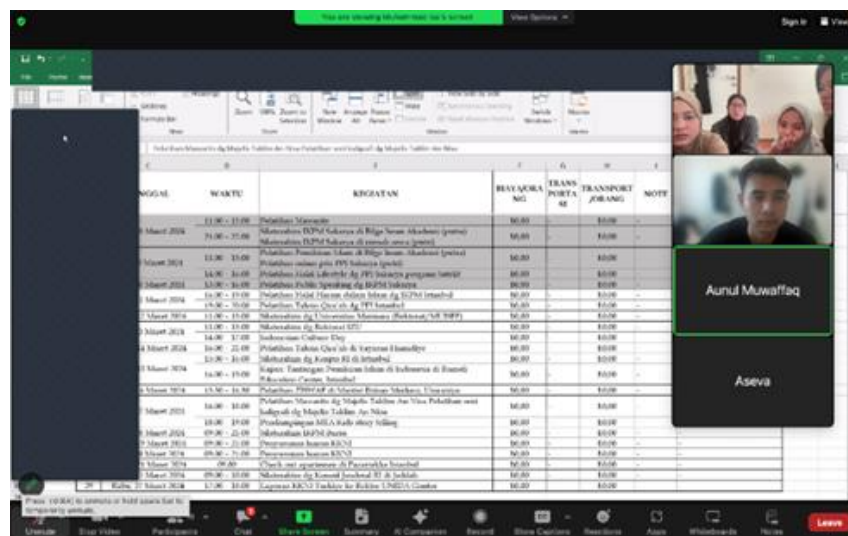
You are viewing Muhammad's screen
View Options

Sign in
View

NGGAL | WAKTU | KEGIATAN | BIAYA/ORANG | TRANSPORTASI | TRANSPORT /ORANG | NOTE

Aunul Muwaffaq

Aseva

Press Alt+A to unmute or hold space bar to temporarily unmute.

Unmute
Start Video
Participants
Chat
Share Screen
Summary
AI Companion
Record
Show Captions
Reactions
Apps
Whiteboards
Notes
Leave